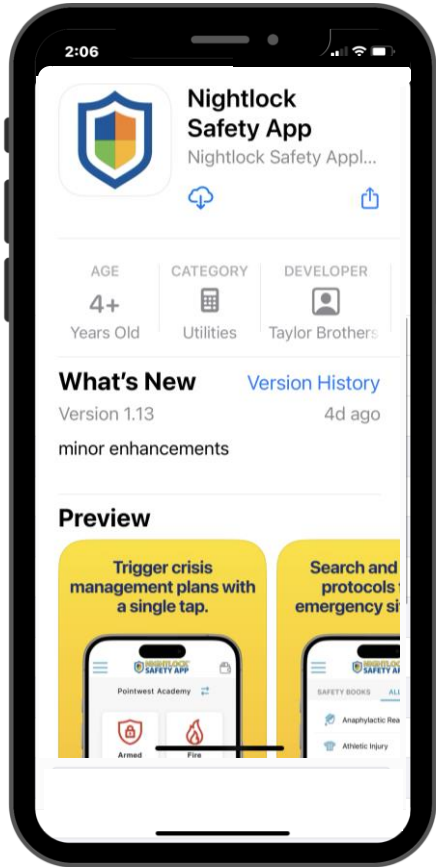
2:06

Nightlock Safety App
Nightlock Safety Appl...

AGE
4+
Years Old

CATEGORY
Utilities

DEVELOPER
Taylor Brothers

What's New
Version History
Version 1.13
4d ago
minor enhancements

Preview

Trigger crisis management plans with a single tap.

NIGHTLOCK SAFETY APP
Pointwest Academy
Armed
Fire

Search and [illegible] protocols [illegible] emergency si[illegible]

NIGHTLOCK SAFETY APP
SAFETY BOOKS
AL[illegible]
Anaphylactic Rea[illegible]
Athletic Injury